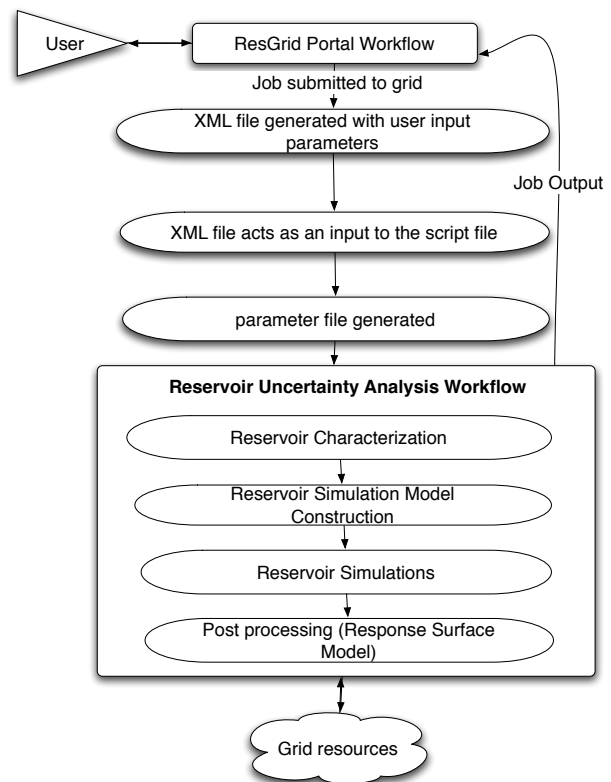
User

ResGrid Portal Workflow

Job submitted to grid

XML file generated with user input parameters

Job Output

XML file acts as an input to the script file

parameter file generated

Reservoir Uncertainty Analysis Workflow

Reservoir Characterization

Reservoir Simulation Model Construction

Reservoir Simulations

Post processing (Response Surface Model)

Grid resources